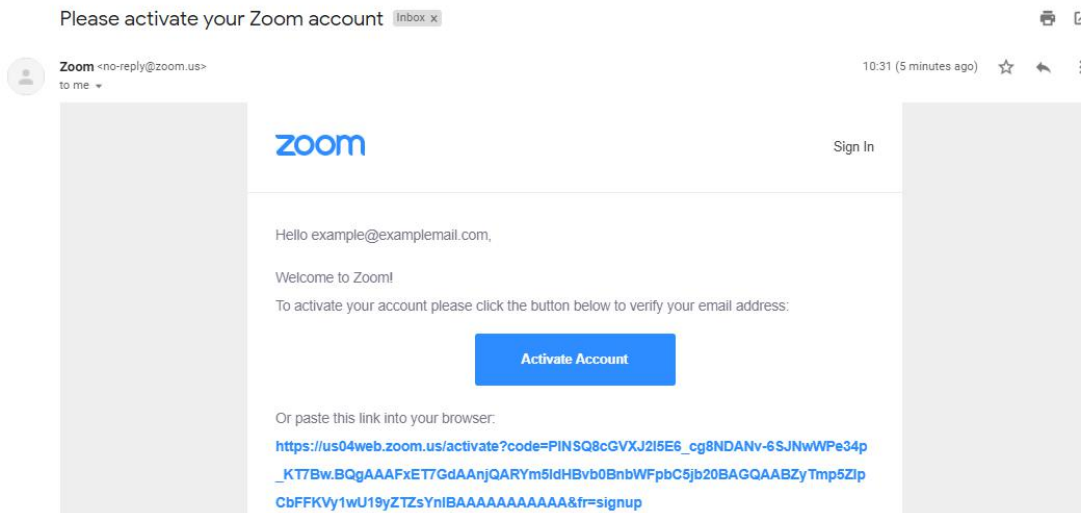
Please activate your Zoom account Inbox x

Zoom <no-reply@zoom.us>
to me

10:31 (5 minutes ago)

zoom

Sign In

Hello example@examplemail.com,

Welcome to Zoom!

To activate your account please click the button below to verify your email address:

Activate Account

Or paste this link into your browser:

https://us04web.zoom.us/activate?code=PINSQ8cGVXJ2I5E6_cg8NDANv-6SJNwWPe34p_KT7Bw.BQgAAAFxET7GdAAnjQARYm5ldHBvb0BnbWFpbC5jb20BAGQAABZyTmp5ZlpCbFFKVy1wU19yZTZsYnlBAAAAAAAAAAAA&fr=signup